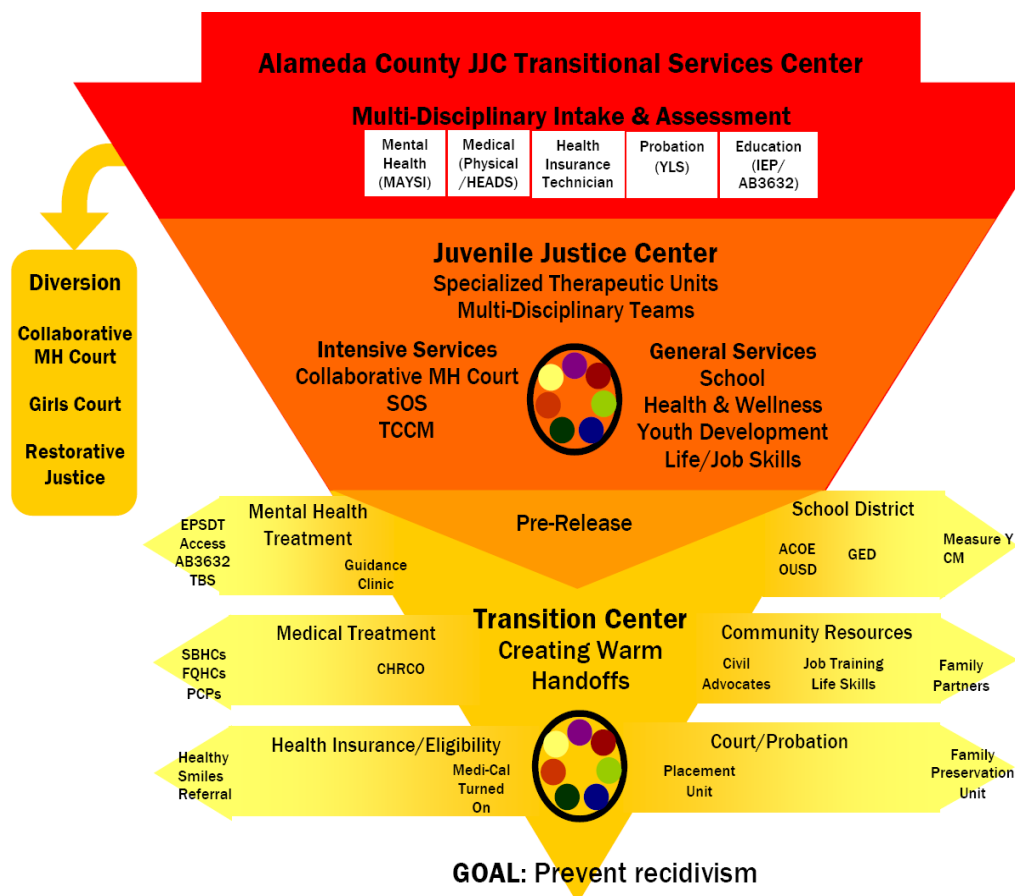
Alameda County JJC Transitional Services Center

Multi-Disciplinary Intake & Assessment

| Mental Health (MAYSI) | Medical (Physical /HEADS) | Health Insurance Technician | Probation (YLS) | Education (IEP/ AB3632) |
|---|---|---|---|---|

Diversion

Collaborative MH Court

Girls Court

Restorative Justice

Juvenile Justice Center
Specialized Therapeutic Units
Multi-Disciplinary Teams

Intensive Services
Collaborative MH Court
SOS
TCCM

General Services
School
Health & Wellness
Youth Development
Life/Job Skills

Pre-Release

Mental Health Treatment

EPSDT
Access
AB3632
TBS

Guidance Clinic

School District

ACOE
OUSD

GED

Measure Y CM

Transition Center
Creating Warm Handoffs

Medical Treatment

SBHCs
FQHCs
PCPs

CHRCO

Community Resources

Civil Advocates

Job Training
Life Skills

Family Partners

Health Insurance/Eligibility

Healthy Smiles Referral

Medi-Cal Turned On

Court/Probation

Placement Unit

Family Preservation Unit

GOAL: Prevent recidivism